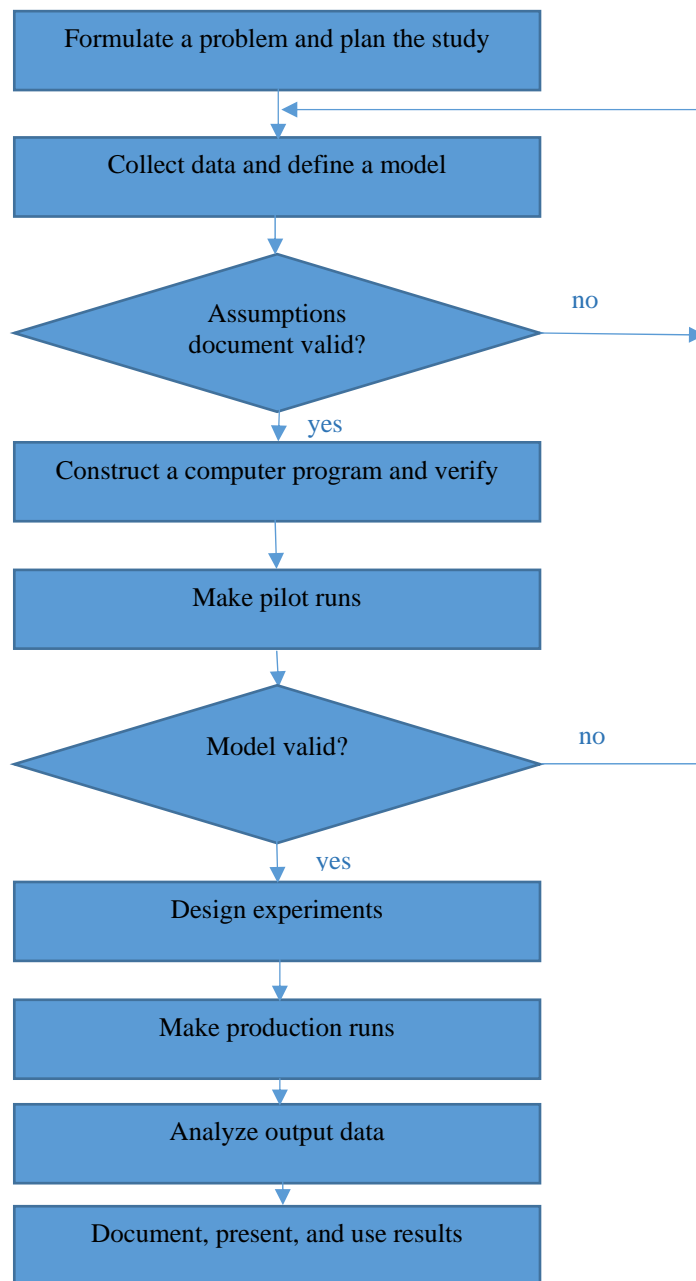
Formulate a problem and plan the study

Collect data and define a model

Assumptions document valid?

no

yes

Construct a computer program and verify

Make pilot runs

Model valid?

no

yes

Design experiments

Make production runs

Analyze output data

Document, present, and use results